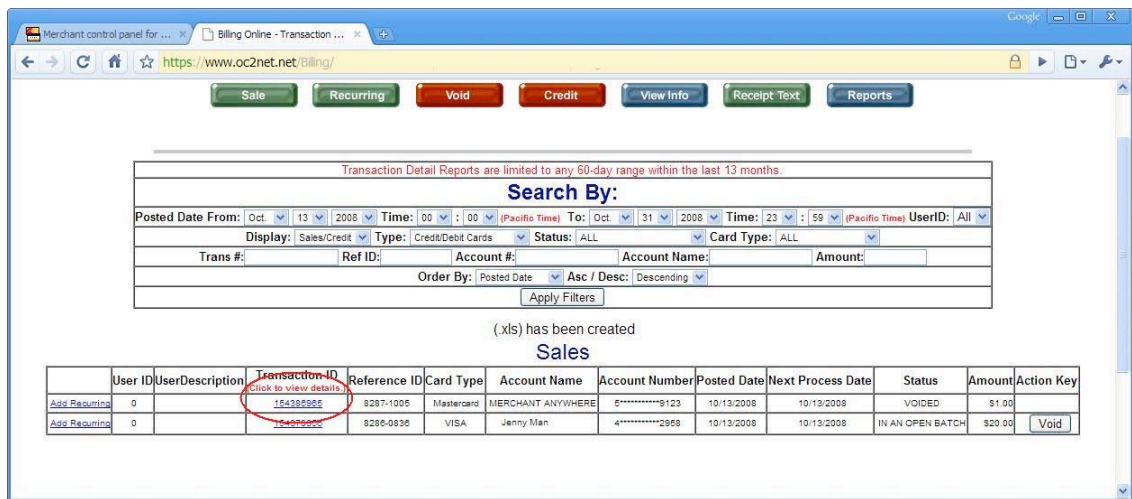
Merchant control panel for ... ×
Billing Online - Transaction ... ×
Google
https://www.oc2net.net/Billing/

Sale
Recurring
Void
Credit
View Info
Receipt Text
Reports

Transaction Detail Reports are limited to any 60-day range within the last 13 months.

Search By:

Posted Date From: Oct. 13 2008 Time: 00 : 00 (Pacific Time) To: Oct. 31 2008 Time: 23 : 59 (Pacific Time) UserID: All

Display: Sales/Credit Type: Credit/Debit Cards Status: ALL Card Type: ALL

Trans #: Ref ID: Account #: Account Name: Amount:

Order By: Posted Date Asc / Desc: Descending

Apply Filters

(.xls) has been created

Sales

| | User ID | UserDescription | Transaction ID Click to view details. | Reference ID | Card Type | Account Name | Account Number | Posted Date | Next Process Date | Status | Amount | Action Key |
|---|---|---|---|---|---|---|---|---|---|---|---|---|
| Add Recurring | 0 | | 154386965 | 8287-1005 | Mastercard | MERCHANT ANYWHERE | 5************9123 | 10/13/2008 | 10/13/2008 | VOIDED | $1.00 | |
| Add Recurring | 0 | | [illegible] | 8286-0836 | VISA | Jenny Man | 4************2958 | 10/13/2008 | 10/13/2008 | IN AN OPEN BATCH | $20.00 | Void |